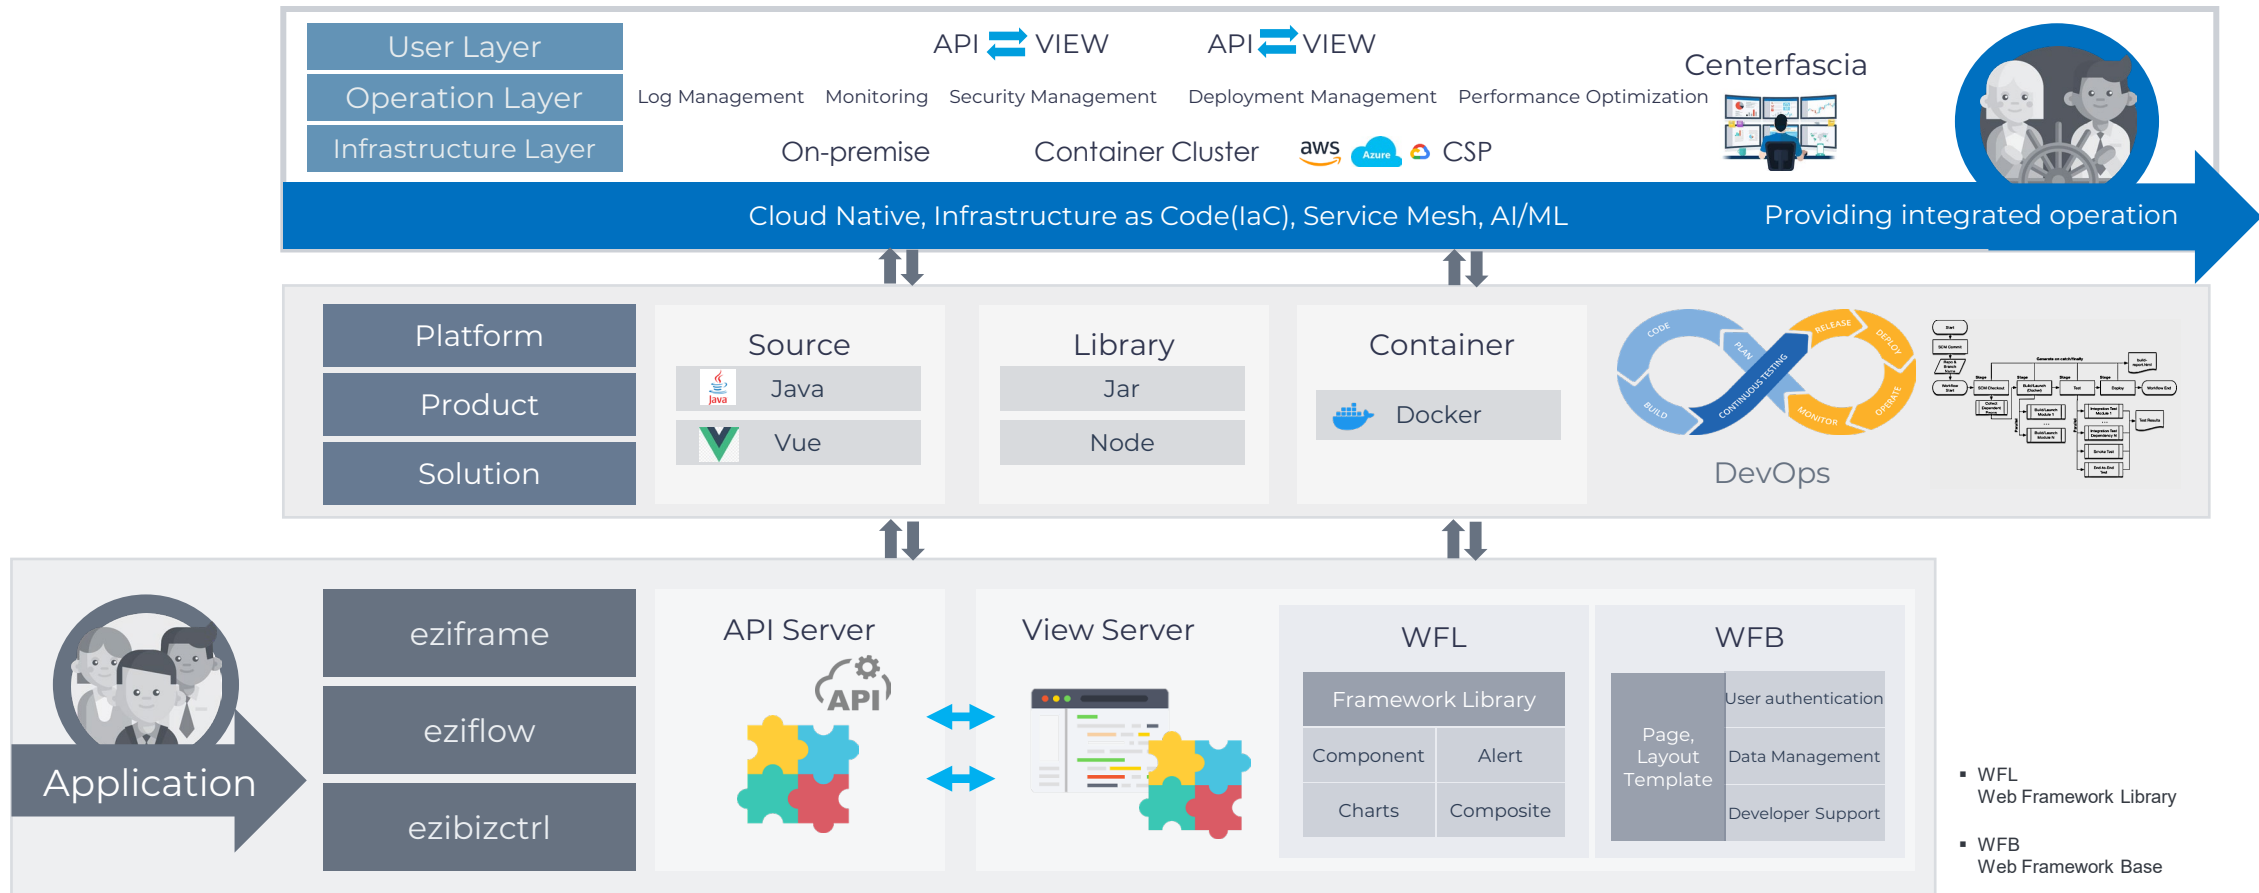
User Layer
Operation Layer
Infrastructure Layer

API VIEW    API VIEW

Log Management  Monitoring  Security Management  Deployment Management  Performance Optimization

Centerfascia

On-premise  Container Cluster  aws Azure CSP

Cloud Native, Infrastructure as Code(IaC), Service Mesh, AI/ML

Providing integrated operation

Platform
Product
Solution

Source
Java
Vue

Library
Jar
Node

Container
Docker

CODE PLAN CONTINUOUS TESTING RELEASE DEPLOY OPERATE MONITOR BUILD

DevOps

Application

eziframe
eziflow
ezibizctrl

API Server
API

View Server

WFL
Framework Library

| Component | Alert |
|---|---|
| Charts | Composite |

WFB
Page, Layout Template
User authentication
Data Management
Developer Support

▪ WFL
Web Framework Library

▪ WFB
Web Framework Base